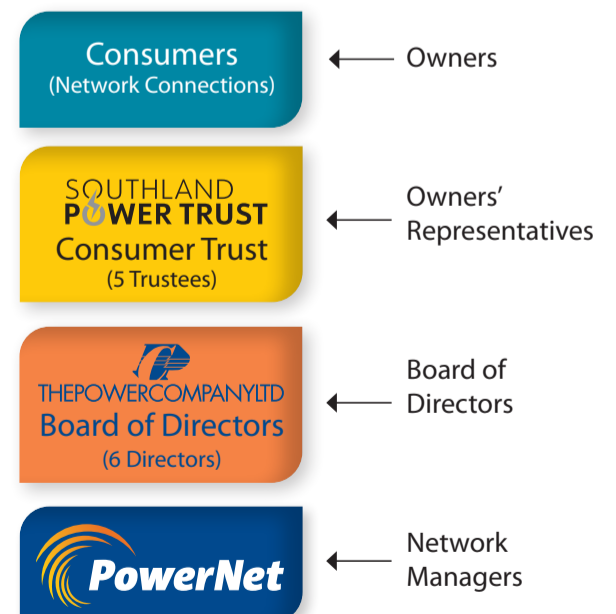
Consumers
(Network Connections)

Owners

SOUTHLAND
POWER TRUST
Consumer Trust
(5 Trustees)

Owners' Representatives

THEPOWERCOMPANYLTD
Board of Directors
(6 Directors)

Board of Directors

PowerNet

Network Managers